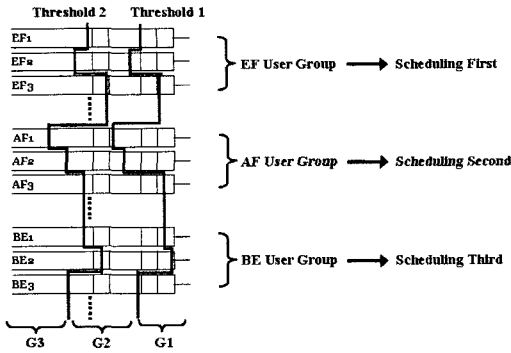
Threshold 2
Threshold 1

$EF_1$
$EF_2$
$EF_3$

$AF_1$
$AF_2$
$AF_3$

$BE_1$
$BE_2$
$BE_3$

EF User Group → Scheduling First

AF User Group → Scheduling Second

BE User Group → Scheduling Third

G3
G2
G1